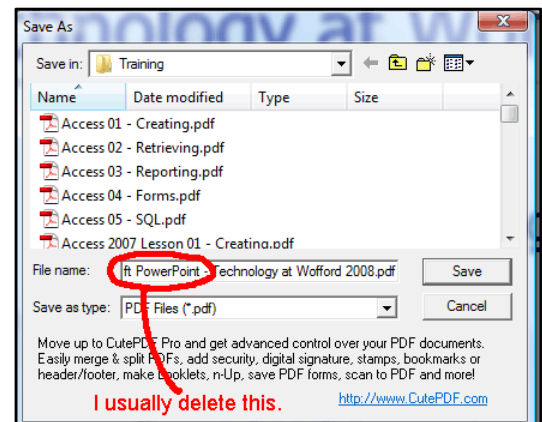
Save As

Save in: Training

| Name | Date modified | Type | Size |
|---|---|---|---|
| Access 01 - Creating.pdf | | | |
| Access 02 - Retrieving.pdf | | | |
| Access 03 - Reporting.pdf | | | |
| Access 04 - Forms.pdf | | | |
| Access 05 - SQL.pdf | | | |
| Access 2007 Lesson 01 - Creating.pdf | | | |

File name: ft PowerPoint - Technology at Wofford 2008.pdf

Save

Save as type: PDF Files (*.pdf)

Cancel

Move up to CutePDF Pro and get advanced control over your PDF documents. Easily merge & split PDFs, add security, digital signature, stamps, bookmarks or header/footer, make booklets, n-Up, save PDF forms, scan to PDF and more!

I usually delete this.

http://www.CutePDF.com